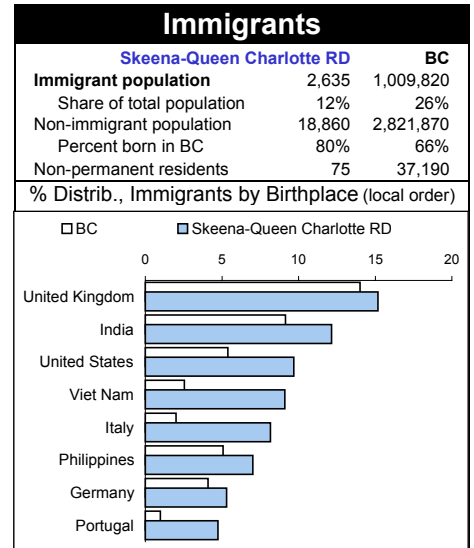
Immigrants

| | Skeena-Queen Charlotte RD | BC |
|---|---|---|
| Immigrant population | 2,635 | 1,009,820 |
| Share of total population | 12% | 26% |
| Non-immigrant population | 18,860 | 2,821,870 |
| Percent born in BC | 80% | 66% |
| Non-permanent residents | 75 | 37,190 |

% Distrib., Immigrants by Birthplace (local order)

BC
Skeena-Queen Charlotte RD

0
5
10
15
20

United Kingdom
India
United States
Viet Nam
Italy
Philippines
Germany
Portugal